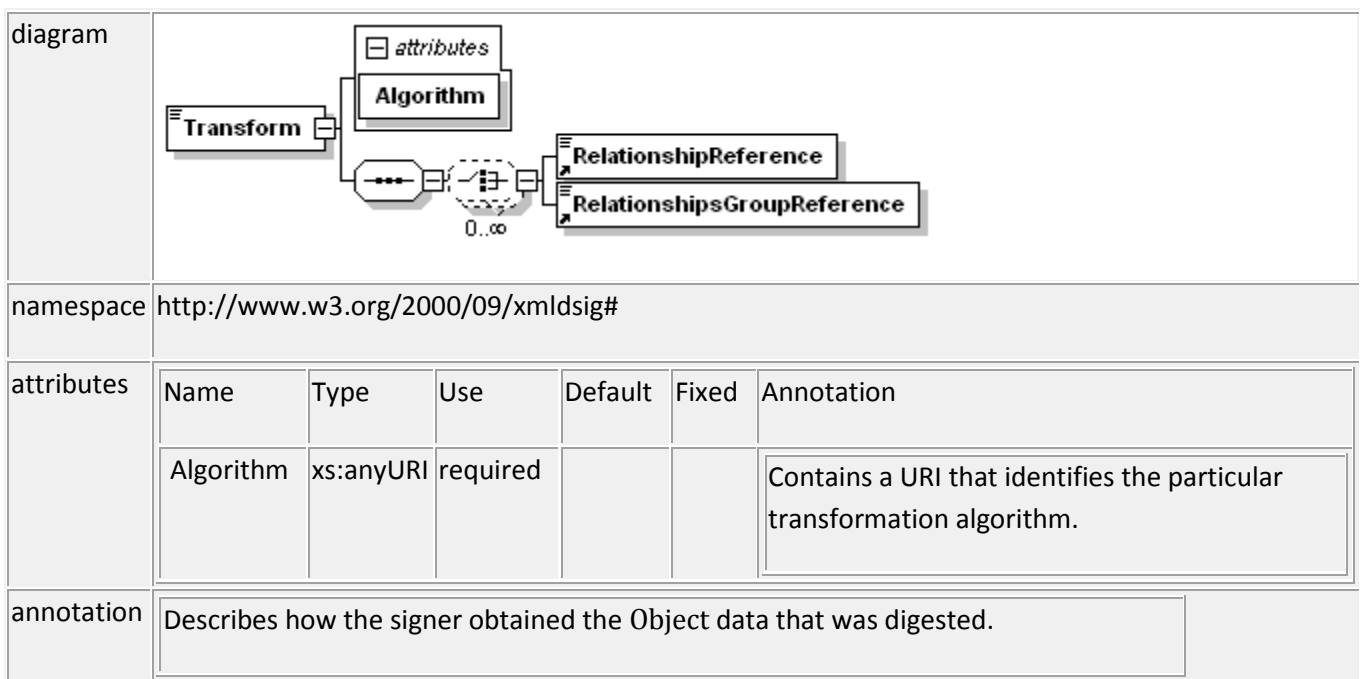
| diagram | attributes<br>Algorithm<br>Transform<br>RelationshipReference<br>RelationshipsGroupReference<br>0..∞ |
|---|---|
| namespace | http://www.w3.org/2000/09/xmldsig# |
| attributes | (see nested table below) |
| annotation | Describes how the signer obtained the Object data that was digested. |

| Name | Type | Use | Default | Fixed | Annotation |
|---|---|---|---|---|---|
| Algorithm | xs:anyURI | required | | | Contains a URI that identifies the particular transformation algorithm. |